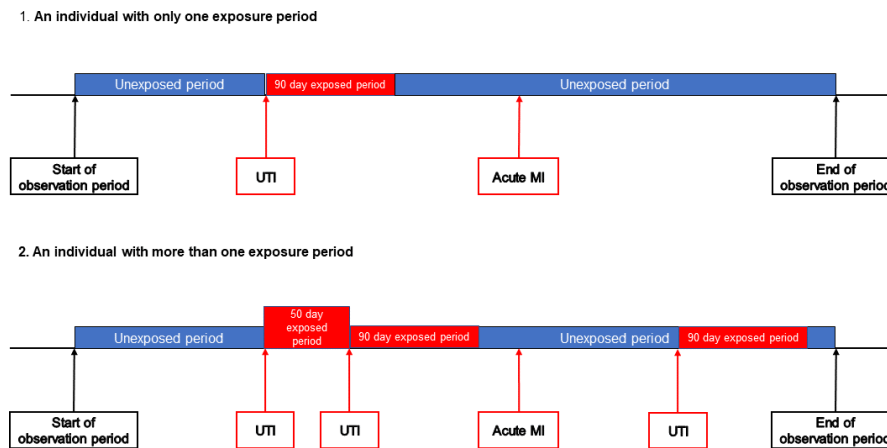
1. An individual with only one exposure period

Unexposed period

90 day exposed period

Unexposed period

Start of observation period

UTI

Acute MI

End of observation perio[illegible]

2. An individual with more than one exposure period

Unexposed period

50 day exposed period

90 day exposed period

Unexposed period

90 day exposed period

Start of observation period

UTI

UTI

Acute MI

UTI

End of observation perio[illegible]